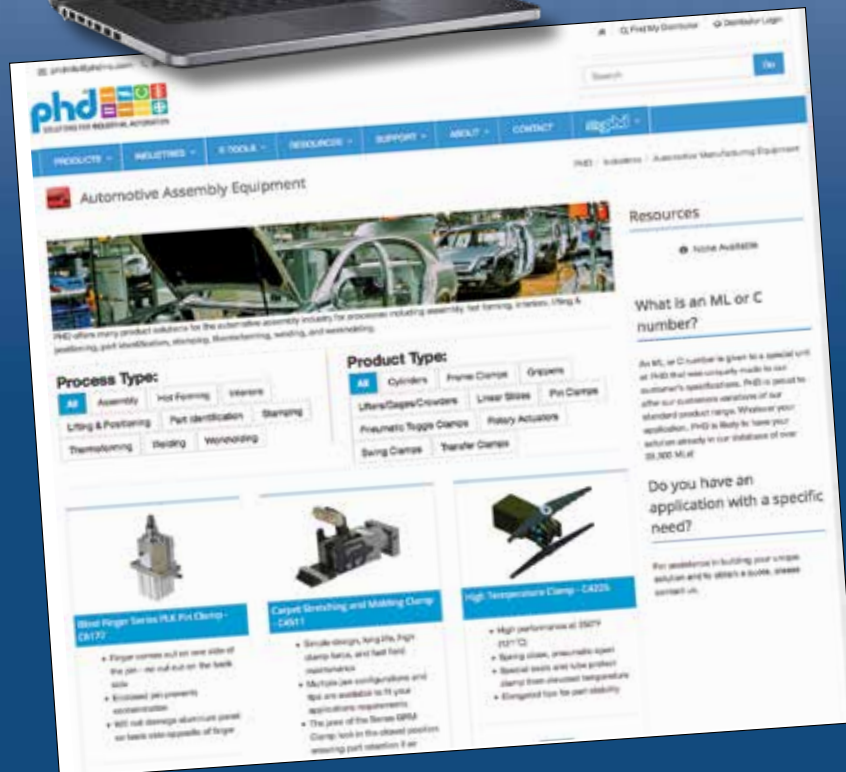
phd
SOLUTIONS FOR INDUSTRIAL AUTOMATION

Q Find My Distributor   Distributor Login

Search   Go

PRODUCTS   INDUSTRIES   E-TOOLS   RESOURCES   SUPPORT   ABOUT   CONTACT

PHD / Industries / Automotive Manufacturing Equipment

Automotive Assembly Equipment

PHD offers many product solutions for the automotive assembly industry for processes including assembly, hot forming, interiors, lifting & positioning, part identification, stamping, thermoforming, welding, and wenkholding.

Process Type:
All   Assembly   Hot Forming   Interiors   Lifting & Positioning   Part Identification   Stamping   Thermoforming   Welding   Workholding

Product Type:
All   Cylinders   Frame Clamps   Grippers   Lifters/Gages/Crowders   Linear Slides   Pin Clamps   Pneumatic Toggle Clamps   Rotary Actuators   Swing Clamps   Transfer Clamps

Blind Finger Series PLK Pin Clamp - C8172
• Finger comes out on one side of the pin - no pull out on the back side
• Enclosed pin prevents contamination
• Will not damage aluminum panel on back side opposite of finger

Carpet Stretching and Molding Clamp - C4511
• Simple design, long life, high clamp force, and fast field maintenance
• Multiple jaw configurations and tips are available to fit your applications requirements
• The jaws of the Series GRM Clamp lock in the closed position ensuring part retention if air

High Temperature Clamp - C4225
• High performance at 250°F (121°C)
• Spring close, pneumatic open
• Special seals and tube protect clamp from elevated temperature
• Elongated tips for part stability

Resources
None Available

What is an ML or C number?
An ML or C number is given to a special unit at PHD that was uniquely made to our customer's specifications. PHD is proud to offer our customers variations of our standard product range. Whatever your application, PHD is likely to have your solution already in our database of over 35,000 MLs!

Do you have an application with a specific need?
For assistance in building your unique solution and to obtain a quote, please contact us.